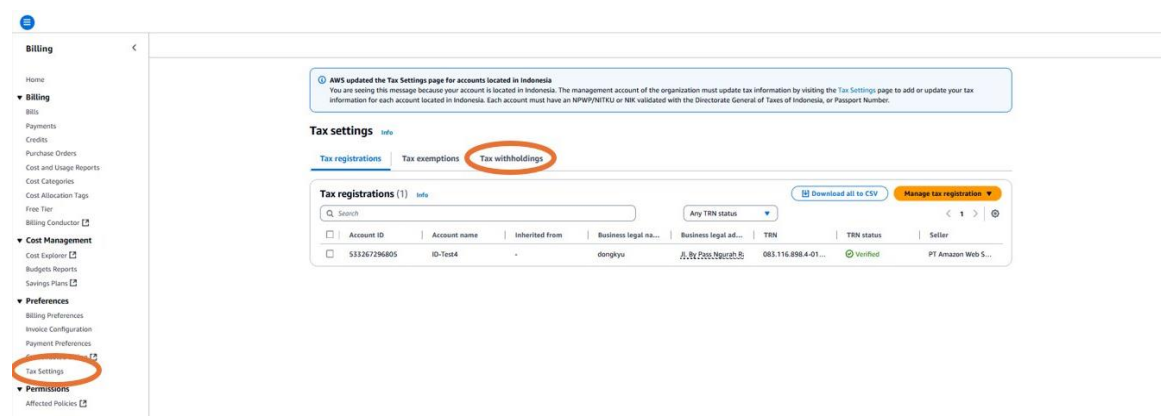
Billing

Home

▼ Billing
Bills
Payments
Credits
Purchase Orders
Cost and Usage Reports
Cost Categories
Cost Allocation Tags
Free Tier
Billing Conductor

▼ Cost Management
Cost Explorer
Budgets Reports
Savings Plans

▼ Preferences
Billing Preferences
Invoice Configuration
Payment Preferences
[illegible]
Tax Settings

▼ Permissions
Affected Policies

AWS updated the Tax Settings page for accounts located in Indonesia
You are seeing this message because your account is located in Indonesia. The management account of the organization must update tax information by visiting the Tax Settings page to add or update your tax information for each account located in Indonesia. Each account must have an NPWP/NITKU or NIK validated with the Directorate General of Taxes of Indonesia, or Passport Number.

Tax settings Info

Tax registrations | Tax exemptions | Tax withholdings

Tax registrations (1) Info

Download all to CSV | Manage tax registration ▼

Search | Any TRN status ▼ | < 1 >

| Account ID | Account name | Inherited from | Business legal na... | Business legal ad... | TRN | TRN status | Seller |
|---|---|---|---|---|---|---|---|
| 533267296805 | ID-Test4 | - | dongkyu | Jl. By Pass Ngurah R. | 083.116.898.4-01... | Verified | PT Amazon Web S... |